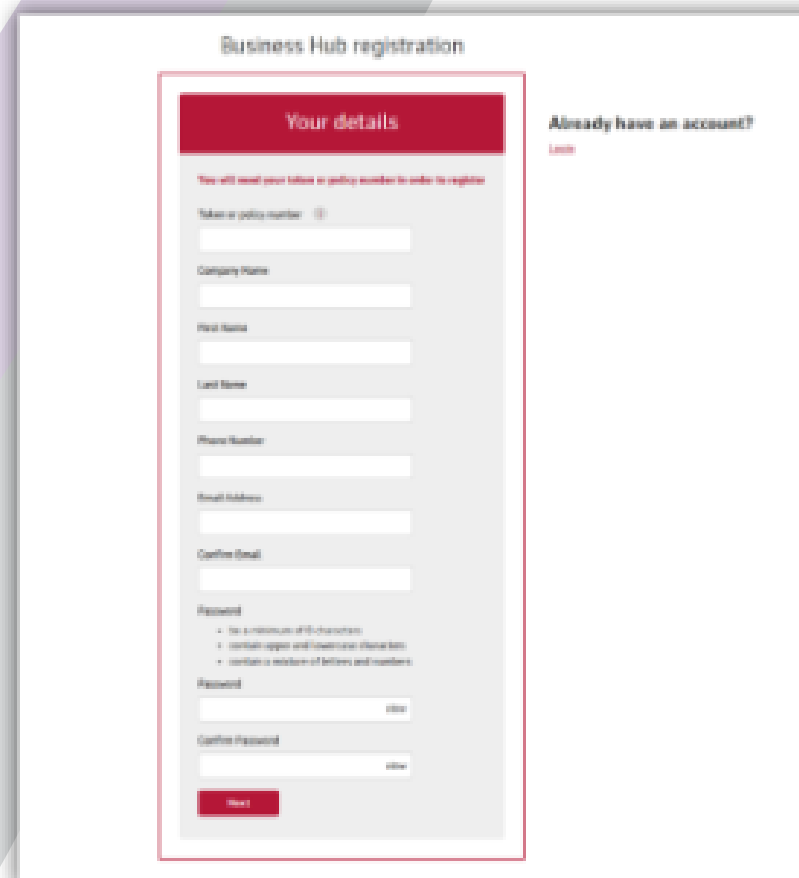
Business Hub registration

Your details

You will need your token or policy number in order to register

Token or policy number

Company Name

First Name

Last Name

Phone Number

Email Address

Confirm Email

Password

- be a minimum of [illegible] characters
- contain upper and lower case characters
- contain a mixture of letters and numbers

Password

show

Confirm Password

show

Next

Already have an account?

Login